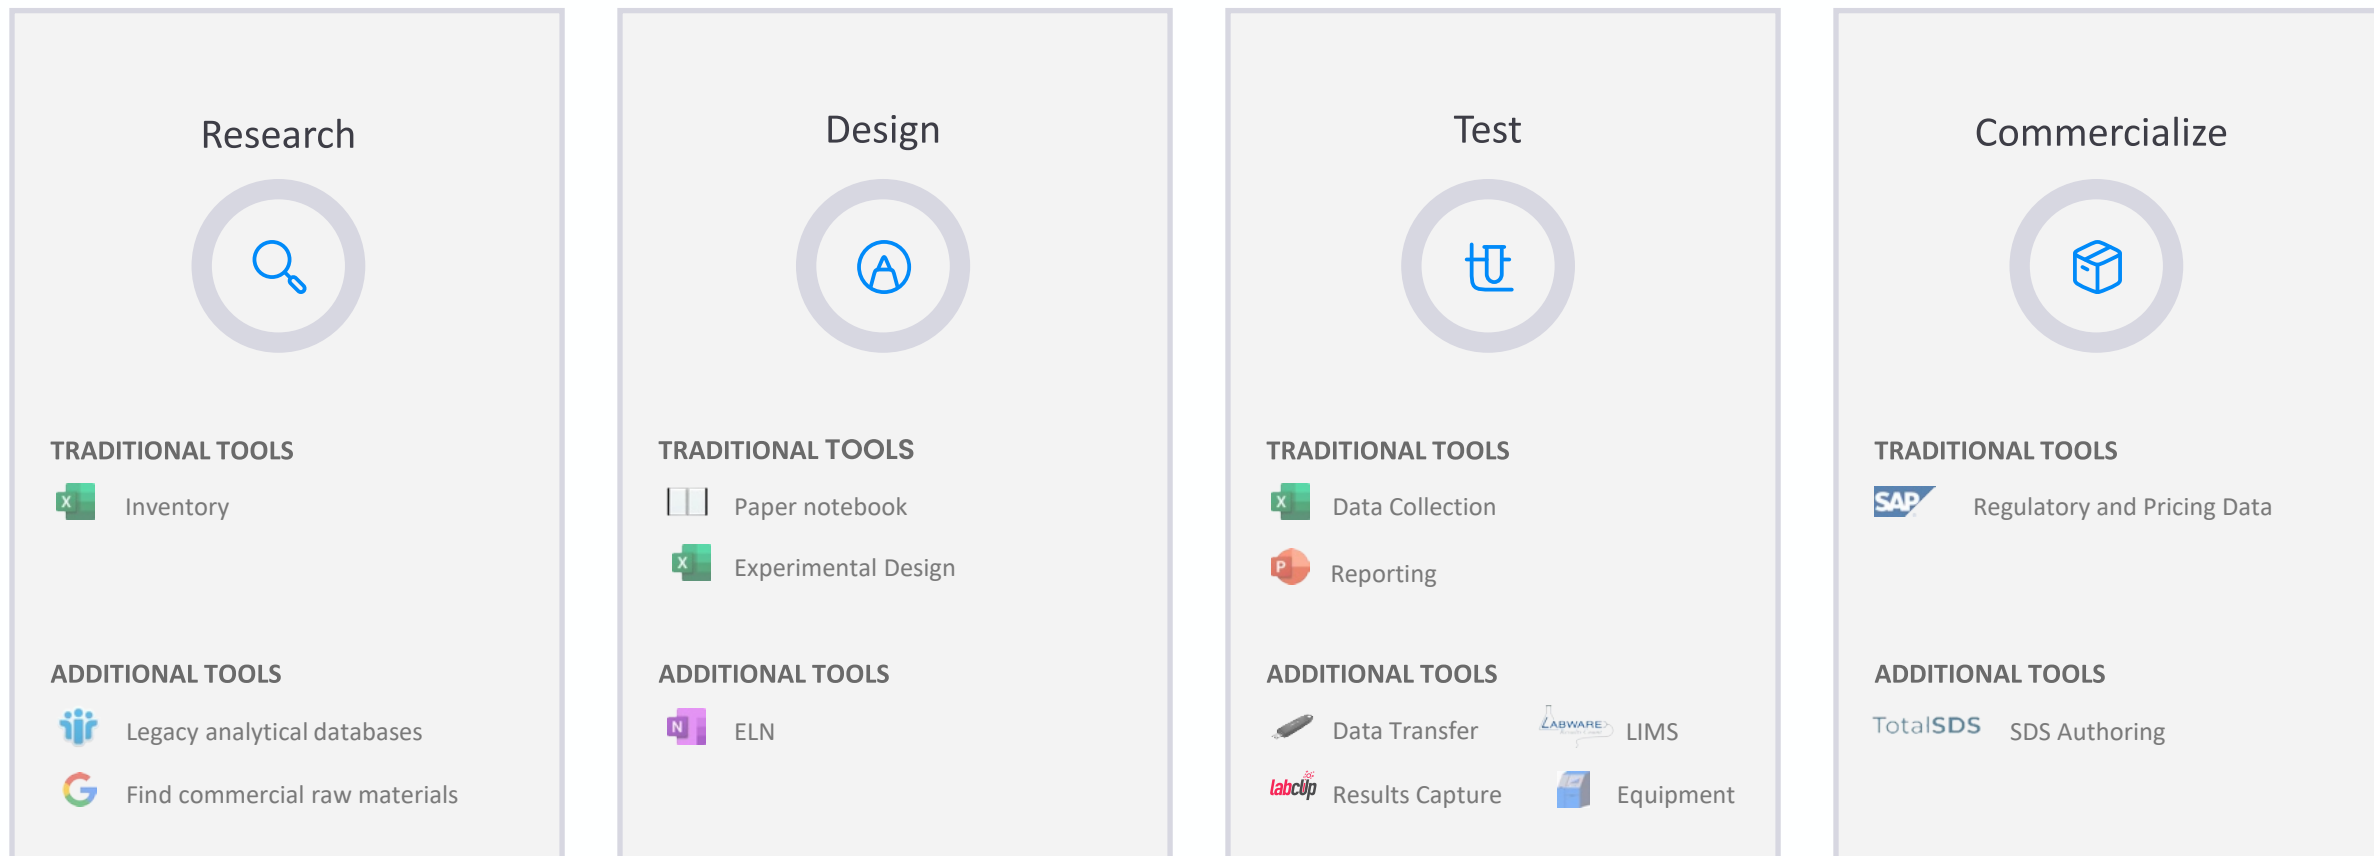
Research

TRADITIONAL TOOLS

X Inventory

ADDITIONAL TOOLS

Legacy analytical databases

Find commercial raw materials

Design

TRADITIONAL TOOLS

Paper notebook

X Experimental Design

ADDITIONAL TOOLS

N ELN

Test

TRADITIONAL TOOLS

X Data Collection

P Reporting

ADDITIONAL TOOLS

Data Transfer

LABWARE LIMS

labclip Results Capture

Equipment

Commercialize

TRADITIONAL TOOLS

SAP Regulatory and Pricing Data

ADDITIONAL TOOLS

TotalSDS SDS Authoring